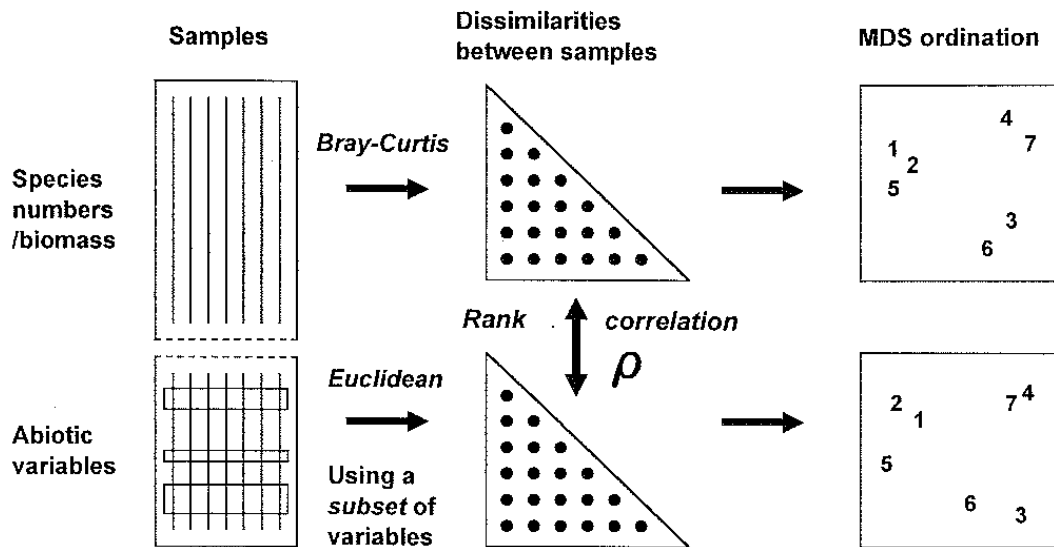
Samples

Dissimilarities between samples

MDS ordination

Species numbers /biomass

Bray-Curtis

1 2 5 4 7 3 6

Rank correlation $\rho$

Abiotic variables

Euclidean

Using a subset of variables

2 1 7 4 5 6 3